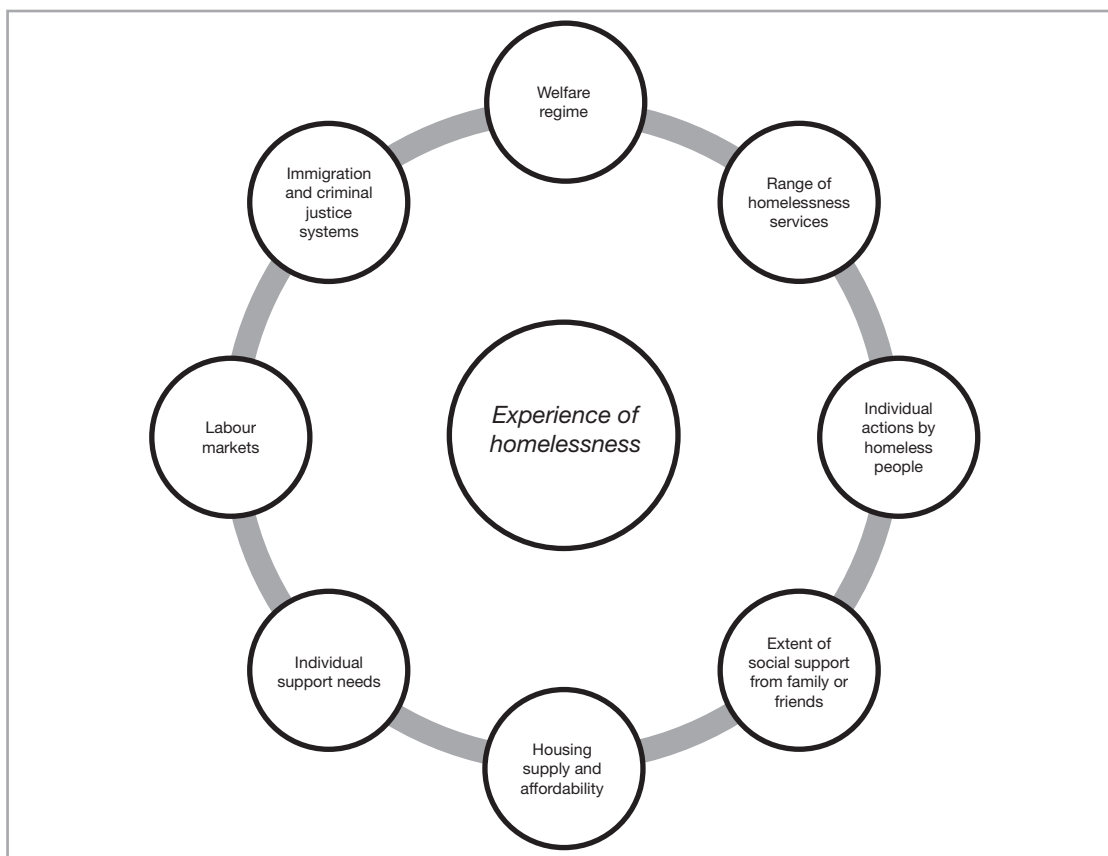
Welfare regime

Range of homelessness services

Individual actions by homeless people

Extent of social support from family or friends

Housing supply and affordability

Individual support needs

Labour markets

Immigration and criminal justice systems

Experience of homelessness